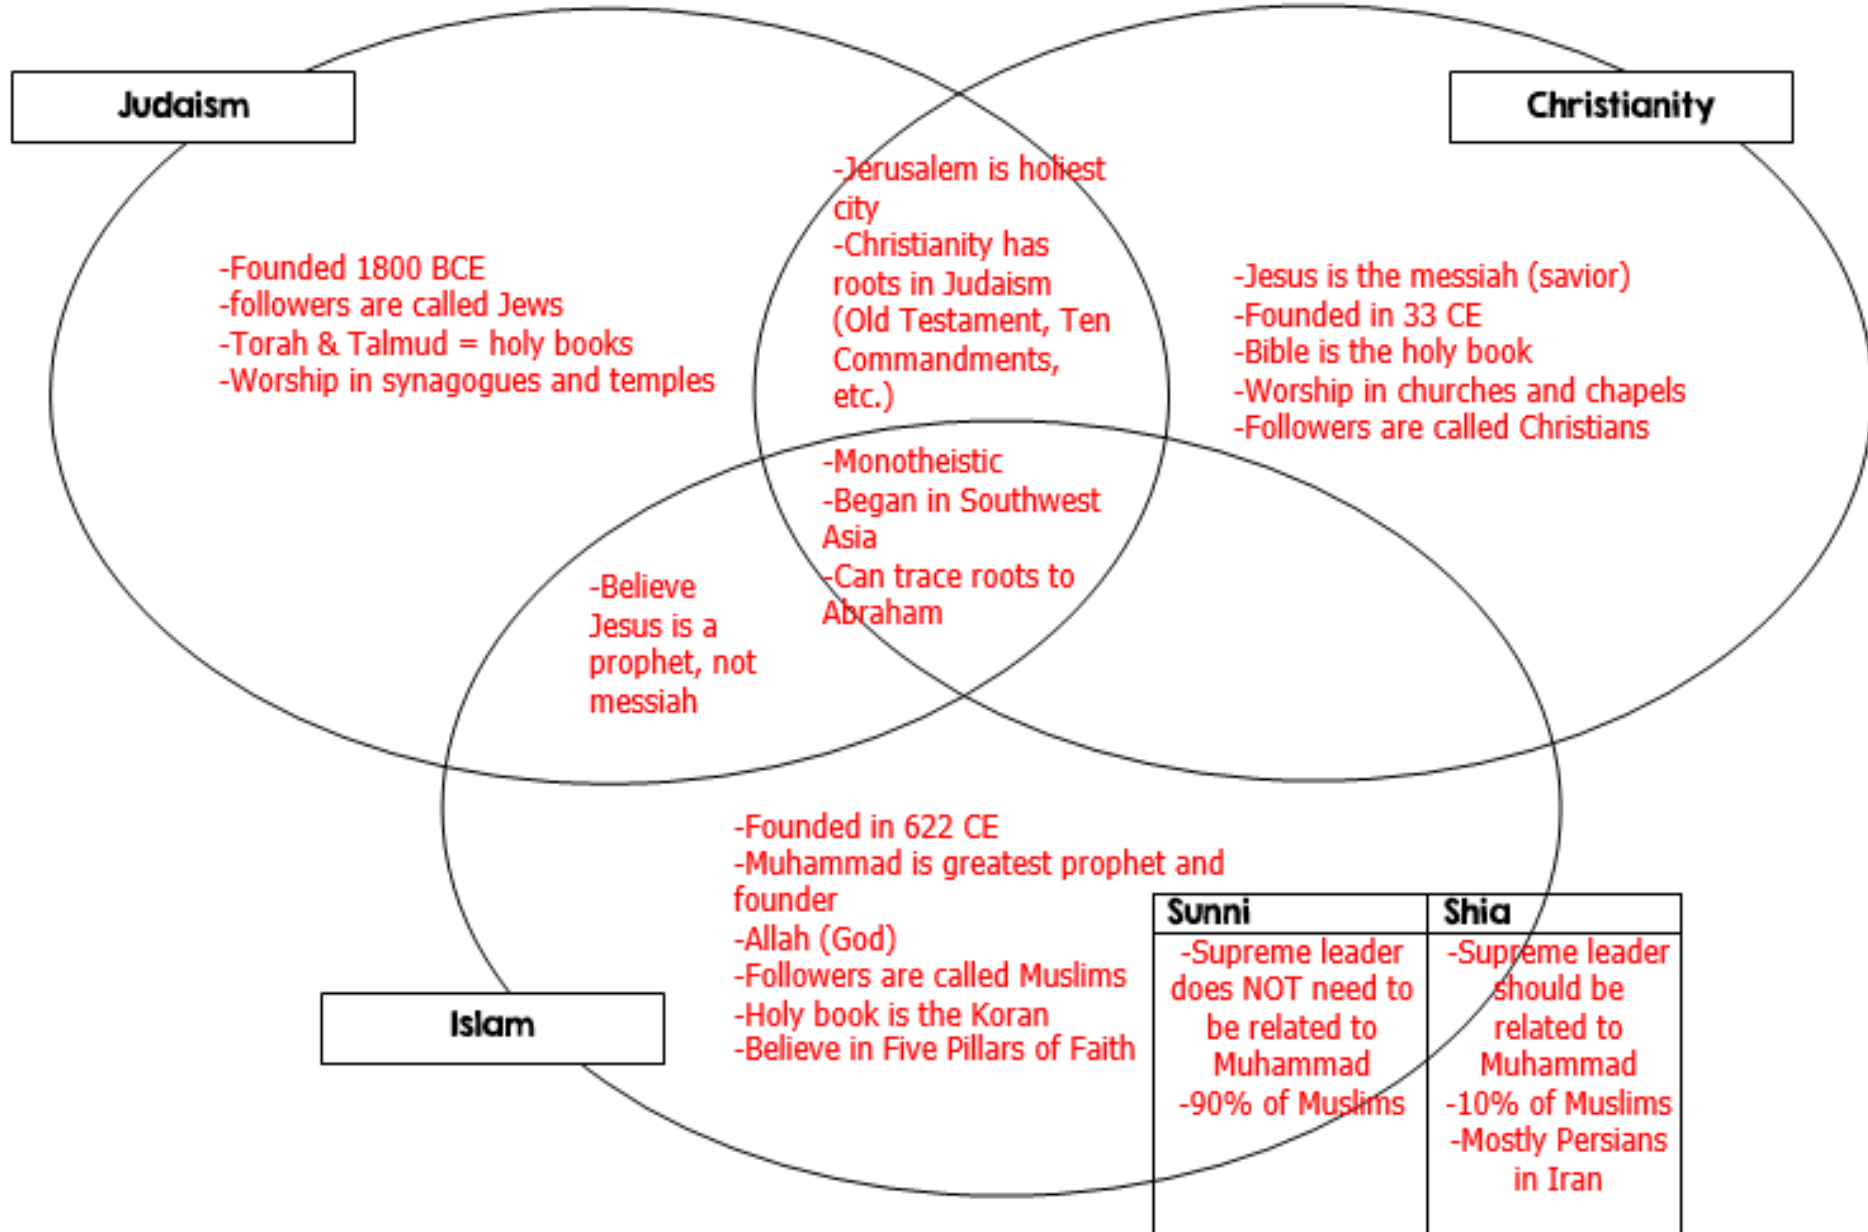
Judaism

Christianity

-Jerusalem is holiest city
-Christianity has roots in Judaism (Old Testament, Ten Commandments, etc.)

-Founded 1800 BCE
-followers are called Jews
-Torah & Talmud = holy books
-Worship in synagogues and temples

-Jesus is the messiah (savior)
-Founded in 33 CE
-Bible is the holy book
-Worship in churches and chapels
-Followers are called Christians

-Monotheistic
-Began in Southwest Asia
-Can trace roots to Abraham

-Believe Jesus is a prophet, not messiah

-Founded in 622 CE
-Muhammad is greatest prophet and founder
-Allah (God)
-Followers are called Muslims
-Holy book is the Koran
-Believe in Five Pillars of Faith

Islam

| Sunni | Shia |
|---|---|
| -Supreme leader does NOT need to be related to Muhammad -90% of Muslims | -Supreme leader should be related to Muhammad -10% of Muslims -Mostly Persians in Iran |